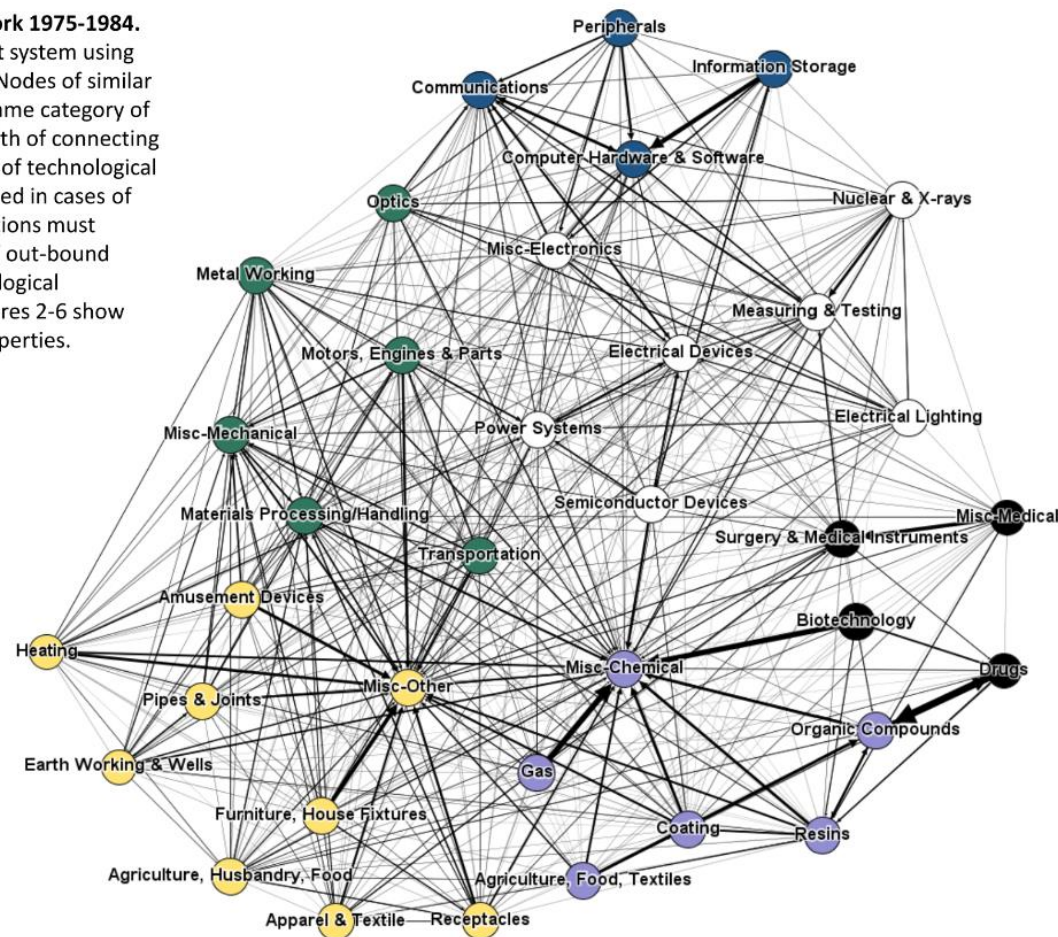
ork 1975-1984.
t system using
Nodes of similar
ame category of
th of connecting
of technological
ed in cases of
ions must
out-bound
ological
res 2-6 show
perties.

Peripherals
Information Storage
Communications
Computer Hardware & Software
Optics
Nuclear & X-rays
Misc-Electronics
Metal Working
Measuring & Testing
Motors, Engines & Parts
Electrical Devices
Electrical Lighting
Misc-Mechanical
Power Systems
Semiconductor Devices
Materials Processing/Handling
Misc-Medical
Surgery & Medical Instruments
Transportation
Amusement Devices
Biotechnology
Heating
Misc-Chemical
Drugs
Misc-Other
Pipes & Joints
Organic Compounds
Earth Working & Wells
Gas
Furniture, House Fixtures
Coating
Resins
Agriculture, Husbandry, Food
Agriculture, Food, Textiles
Apparel & Textile
Receptacles